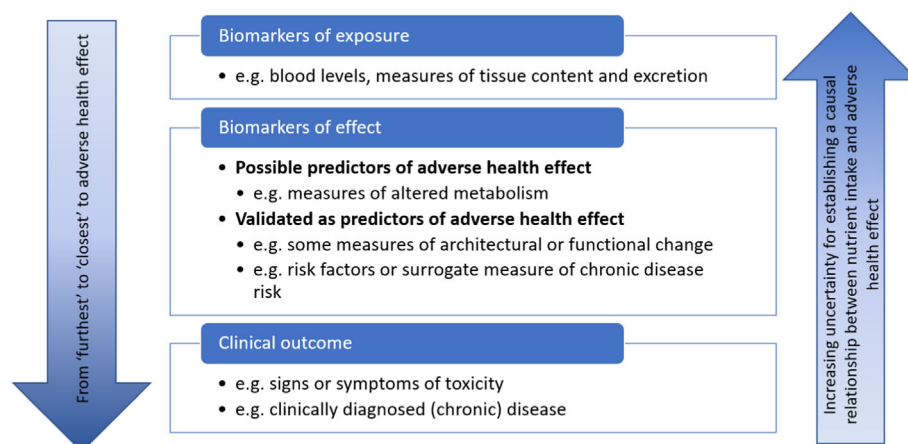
From 'furthest' to 'closest' to adverse health effect

Biomarkers of exposure

• e.g. blood levels, measures of tissue content and excretion

Biomarkers of effect

• **Possible predictors of adverse health effect**
  • e.g. measures of altered metabolism
• **Validated as predictors of adverse health effect**
  • e.g. some measures of architectural or functional change
  • e.g. risk factors or surrogate measure of chronic disease risk

Clinical outcome

• e.g. signs or symptoms of toxicity
• e.g. clinically diagnosed (chronic) disease

Increasing uncertainty for establishing a causal relationship between nutrient intake and adverse health effect